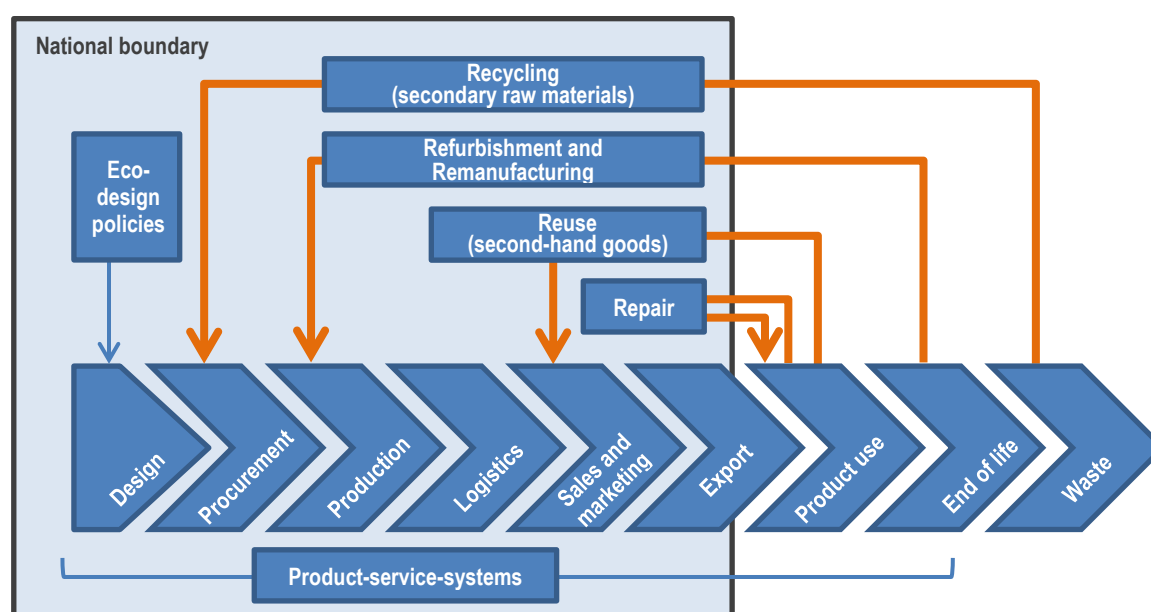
National boundary

Recycling (secondary raw materials)

Refurbishment and Remanufacturing

Eco-design policies

Reuse (second-hand goods)

Repair

Design

Procurement

Production

Logistics

Sales and marketing

Export

Product use

End of life

Waste

Product-service-systems